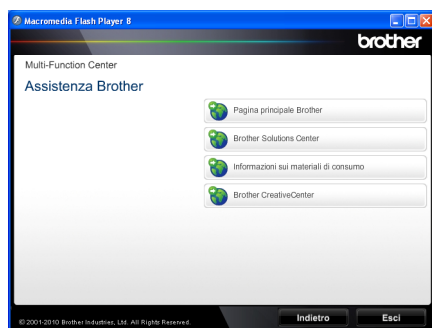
Macromedia Flash Player 8

brother

Multi-Function Center

Assistenza Brother

Pagina principale Brother

Brother Solutions Center

Informazioni sui materiali di consumo

Brother CreativeCenter

© 2001-2010 Brother Industries, Ltd. All Rights Reserved.

Indietro

Esci